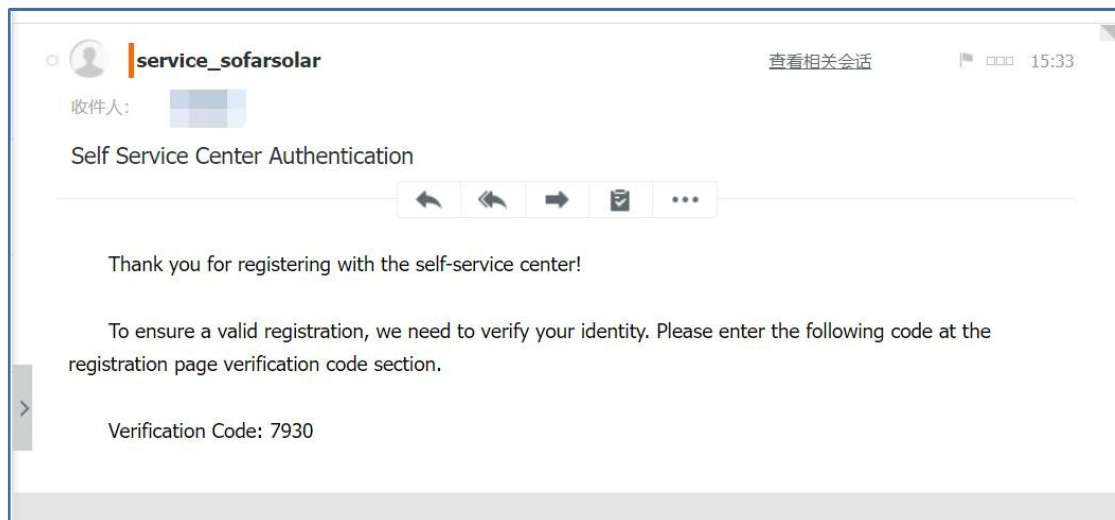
service_sofarsolar

查看相关会话

15:33

收件人:

Self Service Center Authentication

Thank you for registering with the self-service center!

To ensure a valid registration, we need to verify your identity. Please enter the following code at the registration page verification code section.

Verification Code: 7930